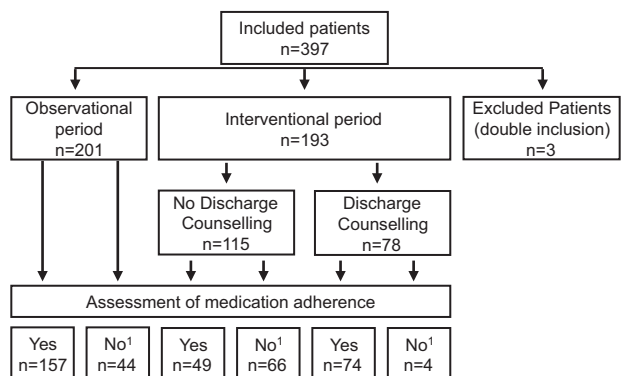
Included patients
n=397

Observational period
n=201

Interventional period
n=193

Excluded Patients (double inclusion)
n=3

No Discharge Counselling
n=115

Discharge Counselling
n=78

Assessment of medication adherence

Yes
n=157

No$^1$
n=44

Yes
n=49

No$^1$
n=66

Yes
n=74

No$^1$
n=4